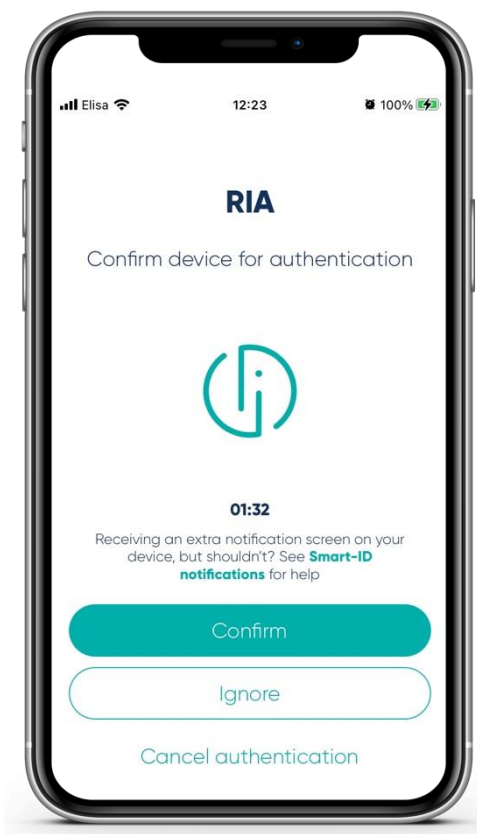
Elisa 12:23 100%

RIA

Confirm device for authentication

01:32

Receiving an extra notification screen on your device, but shouldn't? See Smart-ID notifications for help

Confirm

Ignore

Cancel authentication